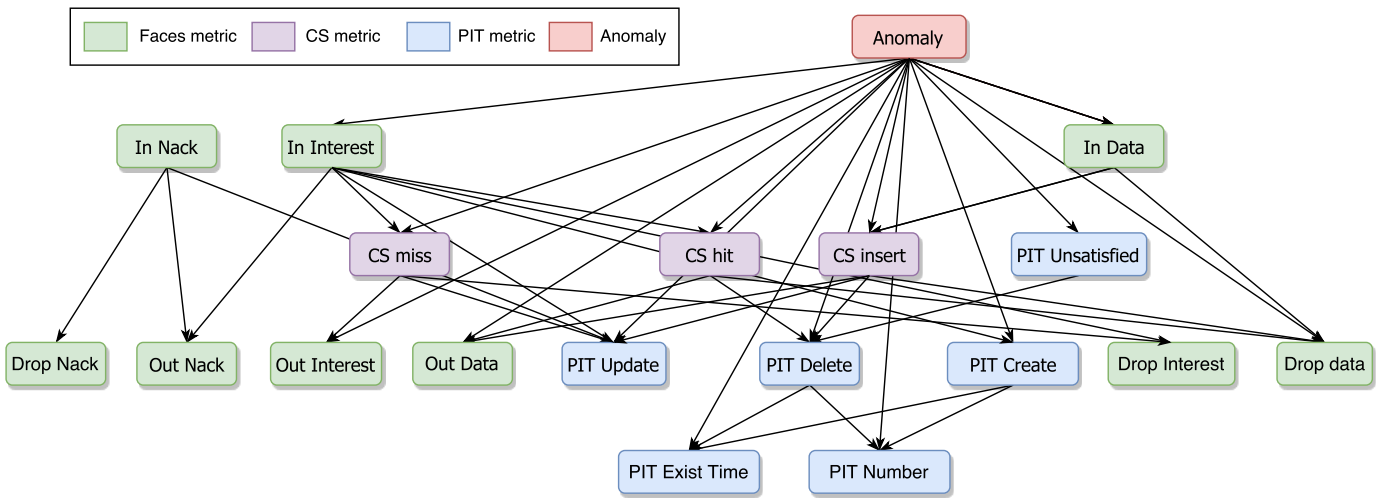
Faces metric
CS metric
PIT metric
Anomaly

Anomaly

In Nack
In Interest
In Data

CS miss
CS hit
CS insert
PIT Unsatisfied

Drop Nack
Out Nack
Out Interest
Out Data
PIT Update
PIT Delete
PIT Create
Drop Interest
Drop data

PIT Exist Time
PIT Number